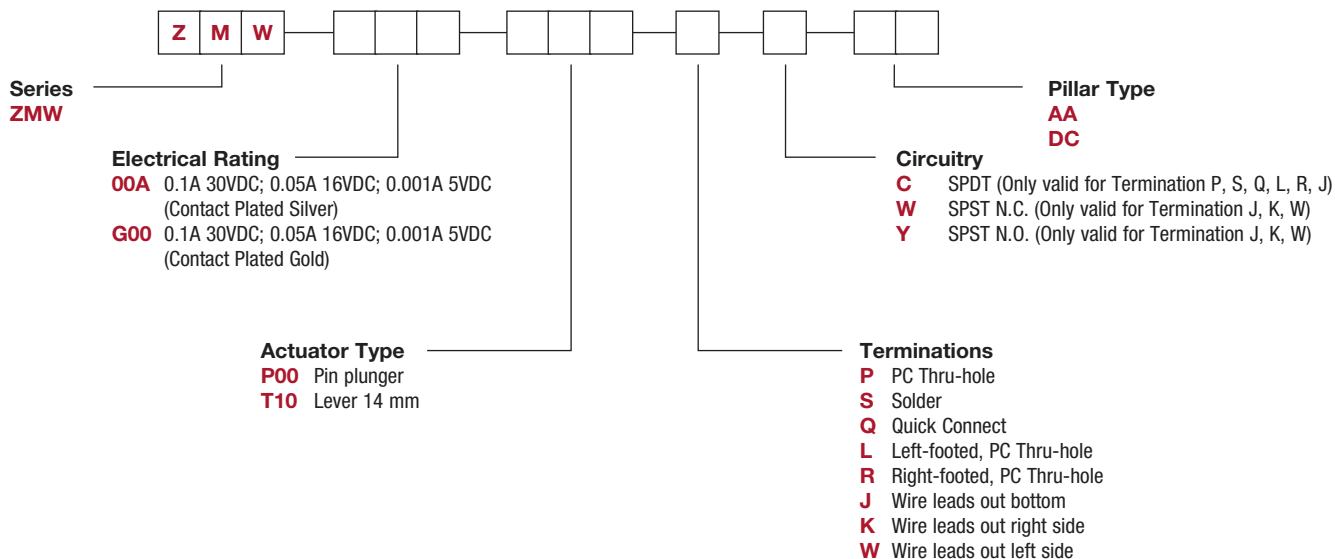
Z M W

Series
ZMW

Electrical Rating
00A 0.1A 30VDC; 0.05A 16VDC; 0.001A 5VDC (Contact Plated Silver)
G00 0.1A 30VDC; 0.05A 16VDC; 0.001A 5VDC (Contact Plated Gold)

Actuator Type
P00 Pin plunger
T10 Lever 14 mm

Terminations
P PC Thru-hole
S Solder
Q Quick Connect
L Left-footed, PC Thru-hole
R Right-footed, PC Thru-hole
J Wire leads out bottom
K Wire leads out right side
W Wire leads out left side

Circuitry
C SPDT (Only valid for Termination P, S, Q, L, R, J)
W SPST N.C. (Only valid for Termination J, K, W)
Y SPST N.O. (Only valid for Termination J, K, W)

Pillar Type
AA
DC